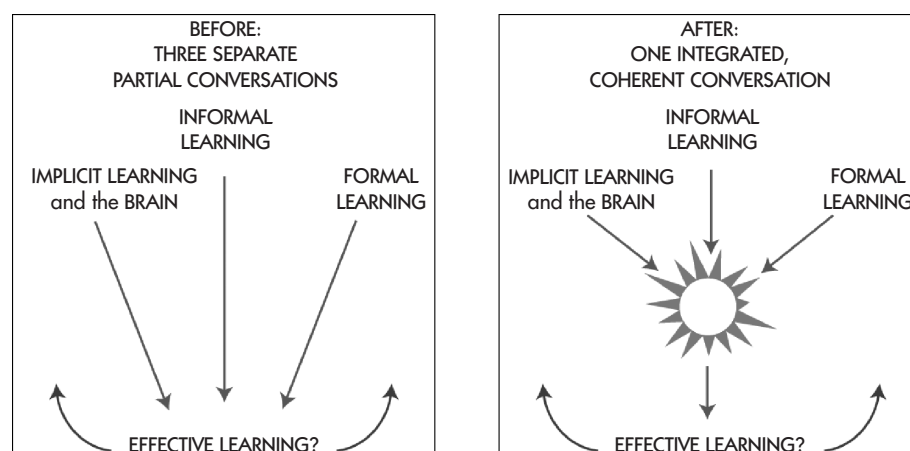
BEFORE:
THREE SEPARATE
PARTIAL CONVERSATIONS

INFORMAL
LEARNING

IMPLICIT LEARNING
and the BRAIN

FORMAL
LEARNING

EFFECTIVE LEARNING?

AFTER:
ONE INTEGRATED,
COHERENT CONVERSATION

INFORMAL
LEARNING

IMPLICIT LEARNING
and the BRAIN

FORMAL
LEARNING

EFFECTIVE LEARNING?